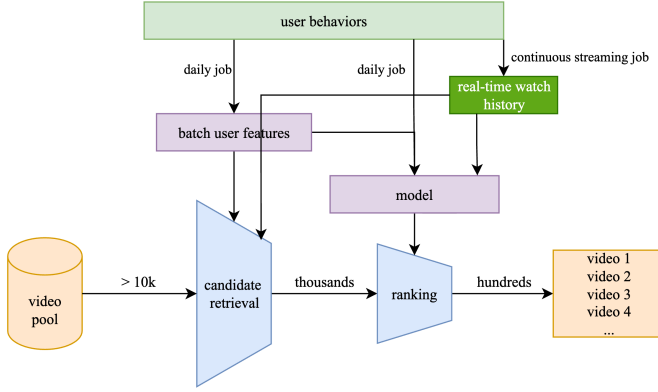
user behaviors

daily job

daily job

continuous streaming job

real-time watch history

batch user features

model

video pool

> 10k

candidate retrieval

thousands

ranking

hundreds

video 1
video 2
video 3
video 4
...